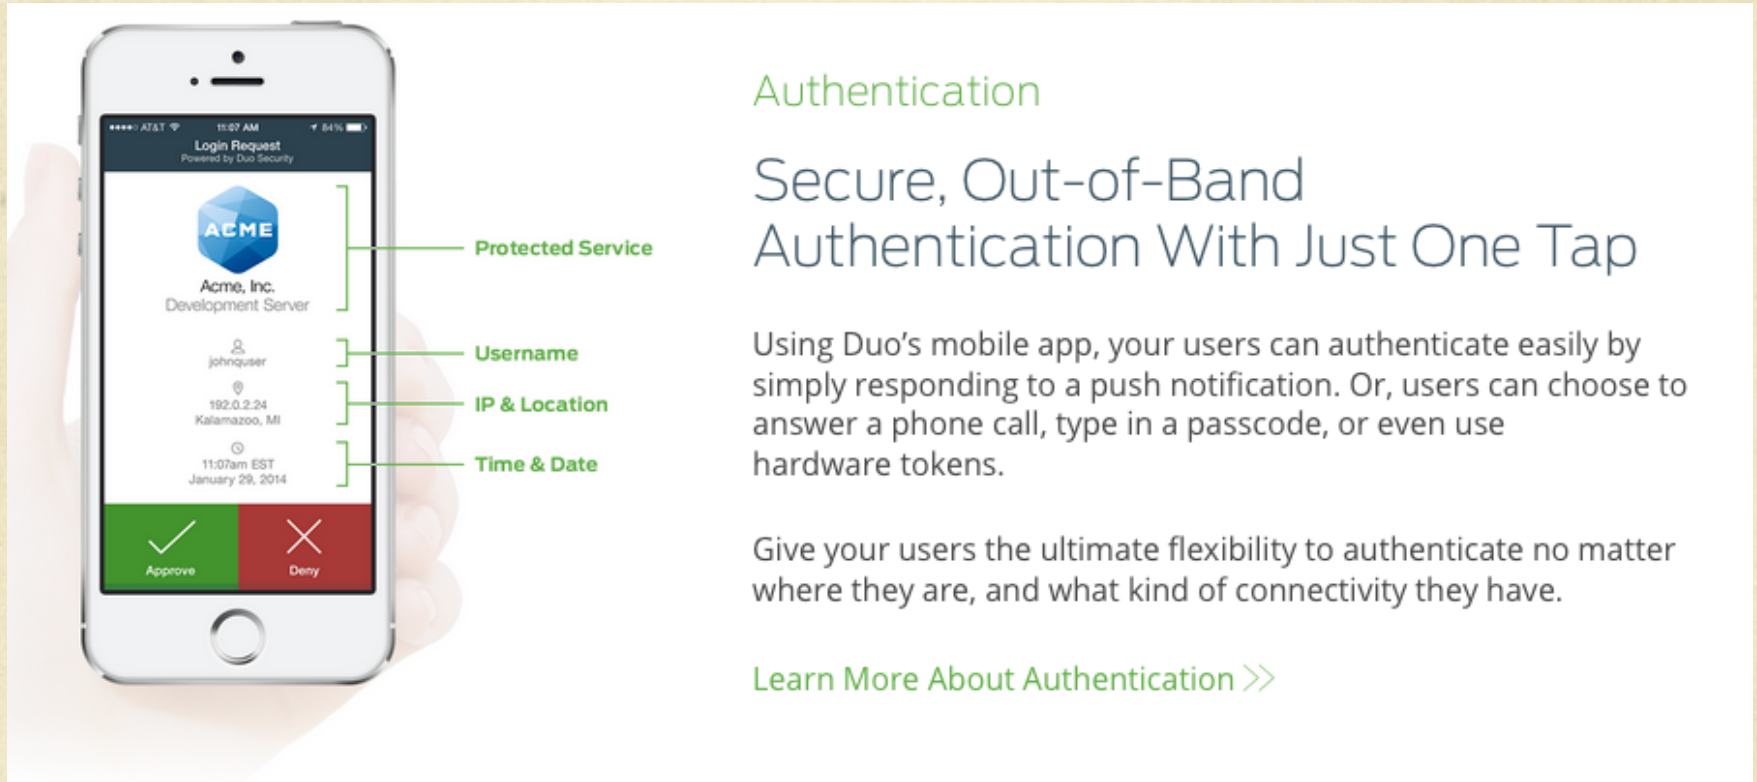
●●●●○ AT&T 11:07 AM 84%
Login Request
Powered by Duo Security

ACME
Acme, Inc.
Development Server

johnquser

192.0.2.24
Kalamazoo, MI

11:07am EST
January 29, 2014

Approve
Deny

Protected Service
Username
IP & Location
Time & Date

Authentication

Secure, Out-of-Band Authentication With Just One Tap

Using Duo's mobile app, your users can authenticate easily by simply responding to a push notification. Or, users can choose to answer a phone call, type in a passcode, or even use hardware tokens.

Give your users the ultimate flexibility to authenticate no matter where they are, and what kind of connectivity they have.

Learn More About Authentication >>